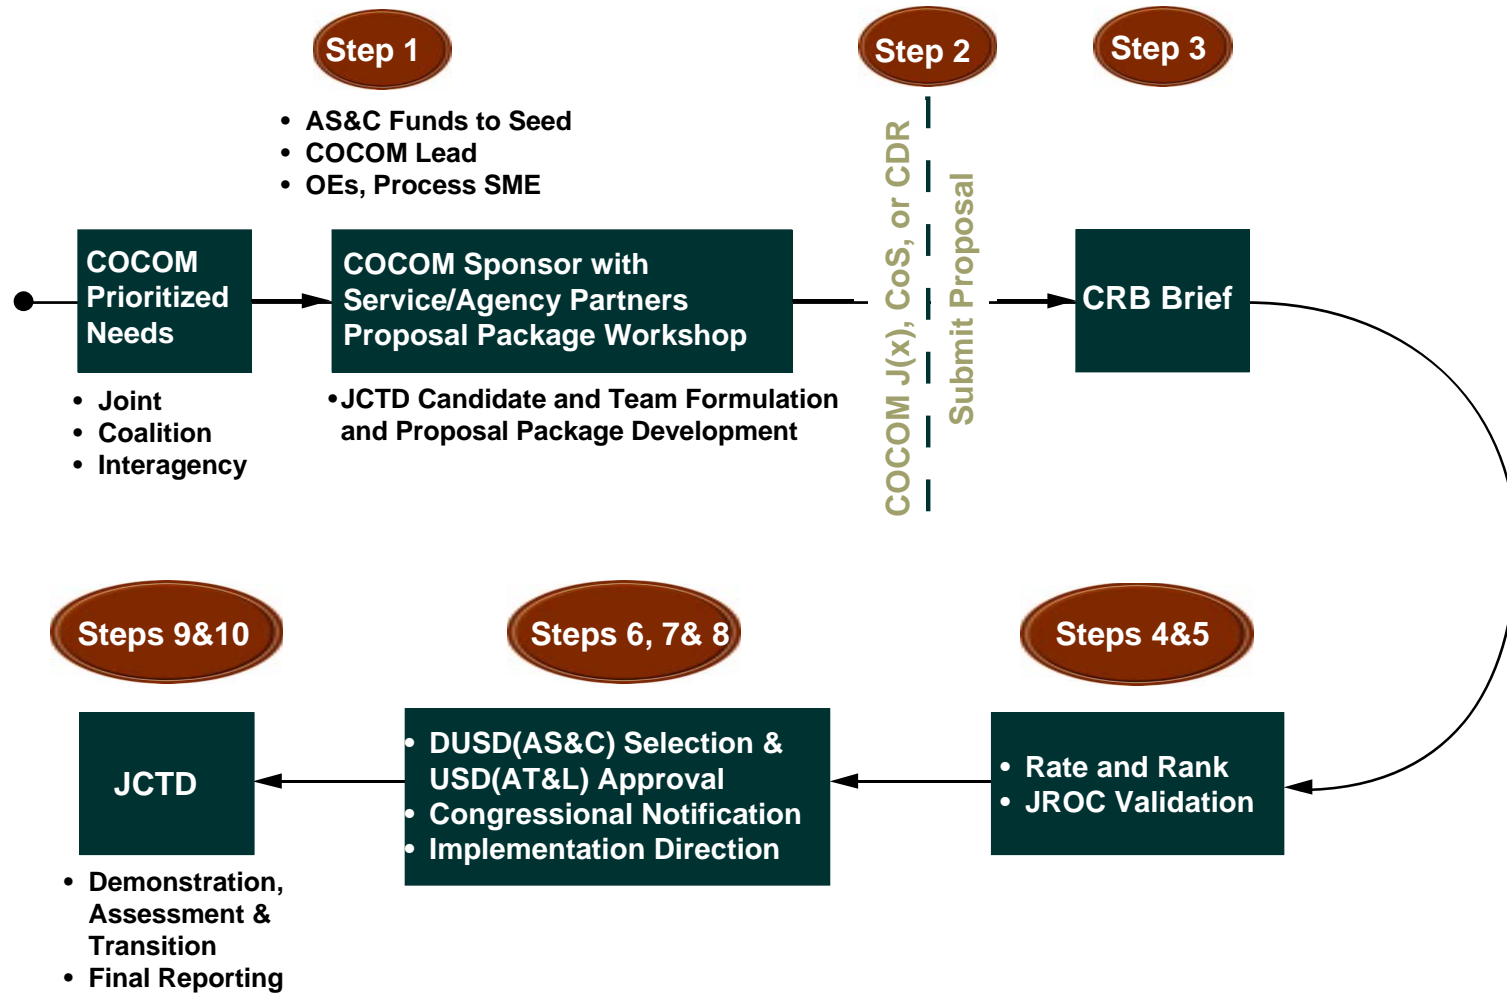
Step 1

Step 2

Step 3

• AS&C Funds to Seed
• COCOM Lead
• OEs, Process SME

COCOM Prioritized Needs

• Joint
• Coalition
• Interagency

COCOM Sponsor with Service/Agency Partners Proposal Package Workshop

•JCTD Candidate and Team Formulation and Proposal Package Development

COCOM J(x), CoS, or CDR

Submit Proposal

CRB Brief

Steps 9&10

Steps 6, 7& 8

Steps 4&5

JCTD

• Demonstration, Assessment & Transition
• Final Reporting

• DUSD(AS&C) Selection & USD(AT&L) Approval
• Congressional Notification
• Implementation Direction

• Rate and Rank
• JROC Validation